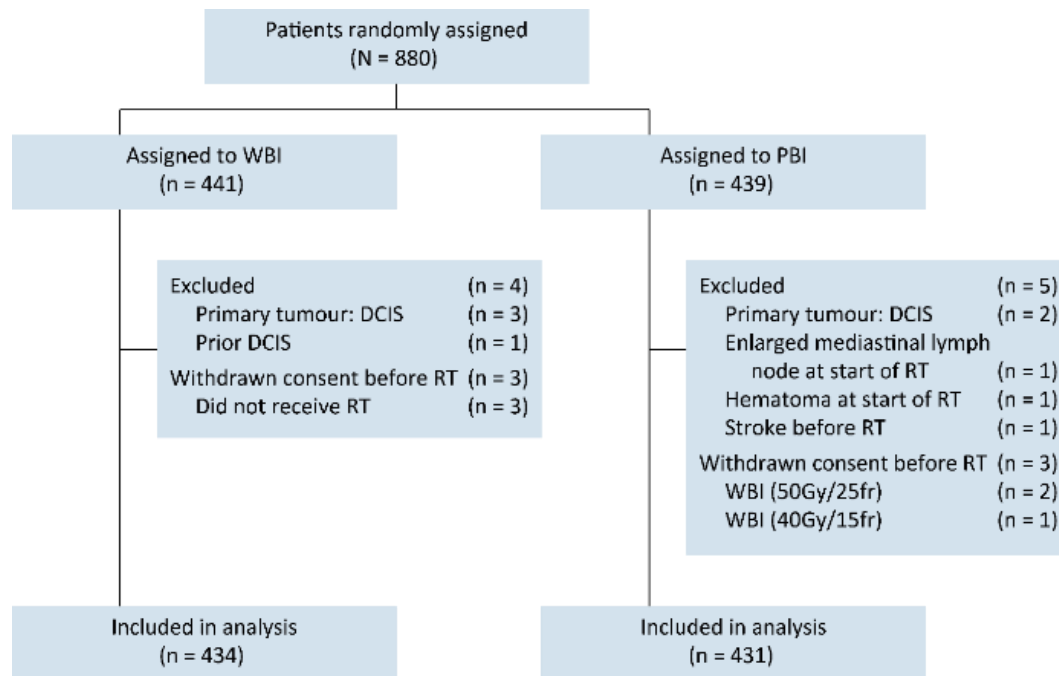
Patients randomly assigned
(N = 880)

Assigned to WBI
(n = 441)

Assigned to PBI
(n = 439)

Excluded (n = 4)
Primary tumour: DCIS (n = 3)
Prior DCIS (n = 1)
Withdrawn consent before RT (n = 3)
Did not receive RT (n = 3)

Excluded (n = 5)
Primary tumour: DCIS (n = 2)
Enlarged mediastinal lymph node at start of RT (n = 1)
Hematoma at start of RT (n = 1)
Stroke before RT (n = 1)
Withdrawn consent before RT (n = 3)
WBI (50Gy/25fr) (n = 2)
WBI (40Gy/15fr) (n = 1)

Included in analysis
(n = 434)

Included in analysis
(n = 431)